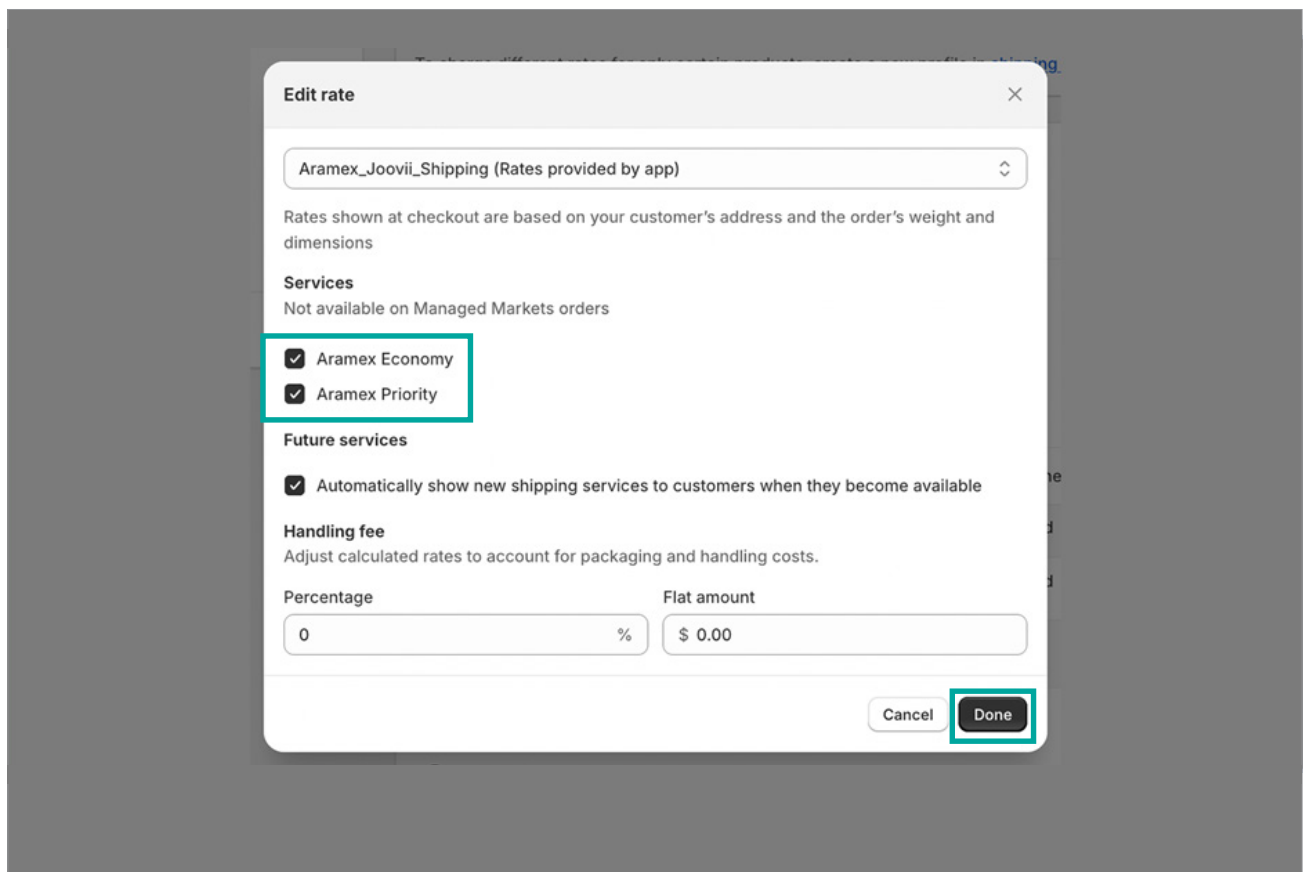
Edit rate

Aramex_Joovii_Shipping (Rates provided by app)

Rates shown at checkout are based on your customer's address and the order's weight and dimensions

Services
Not available on Managed Markets orders

Aramex Economy

Aramex Priority

Future services

Automatically show new shipping services to customers when they become available

Handling fee
Adjust calculated rates to account for packaging and handling costs.

Percentage
0 %

Flat amount
$ 0.00

Cancel
Done